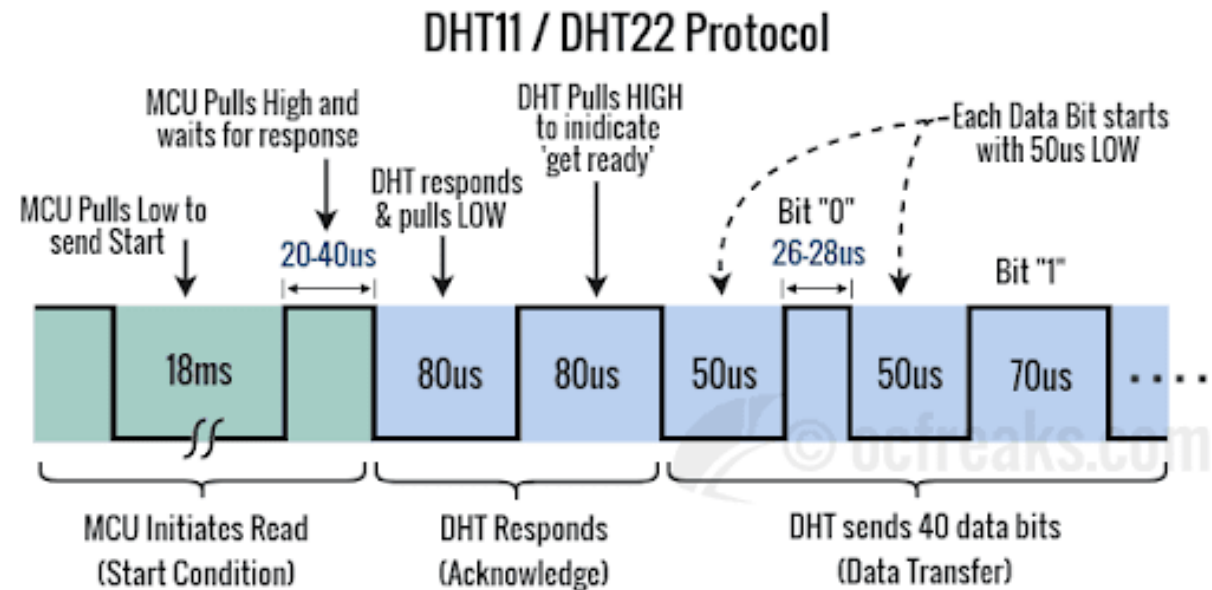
DHT11 / DHT22 Protocol

MCU Pulls High and waits for response

DHT Pulls HIGH to inidicate 'get ready'

Each Data Bit starts with 50us LOW

MCU Pulls Low to send Start

DHT responds & pulls LOW

Bit "0"

20-40us

26-28us

Bit "1"

18ms

80us

80us

50us

50us

70us

. . .

© ocfreaks.com

MCU Initiates Read (Start Condition)

DHT Responds (Acknowledge)

DHT sends 40 data bits (Data Transfer)